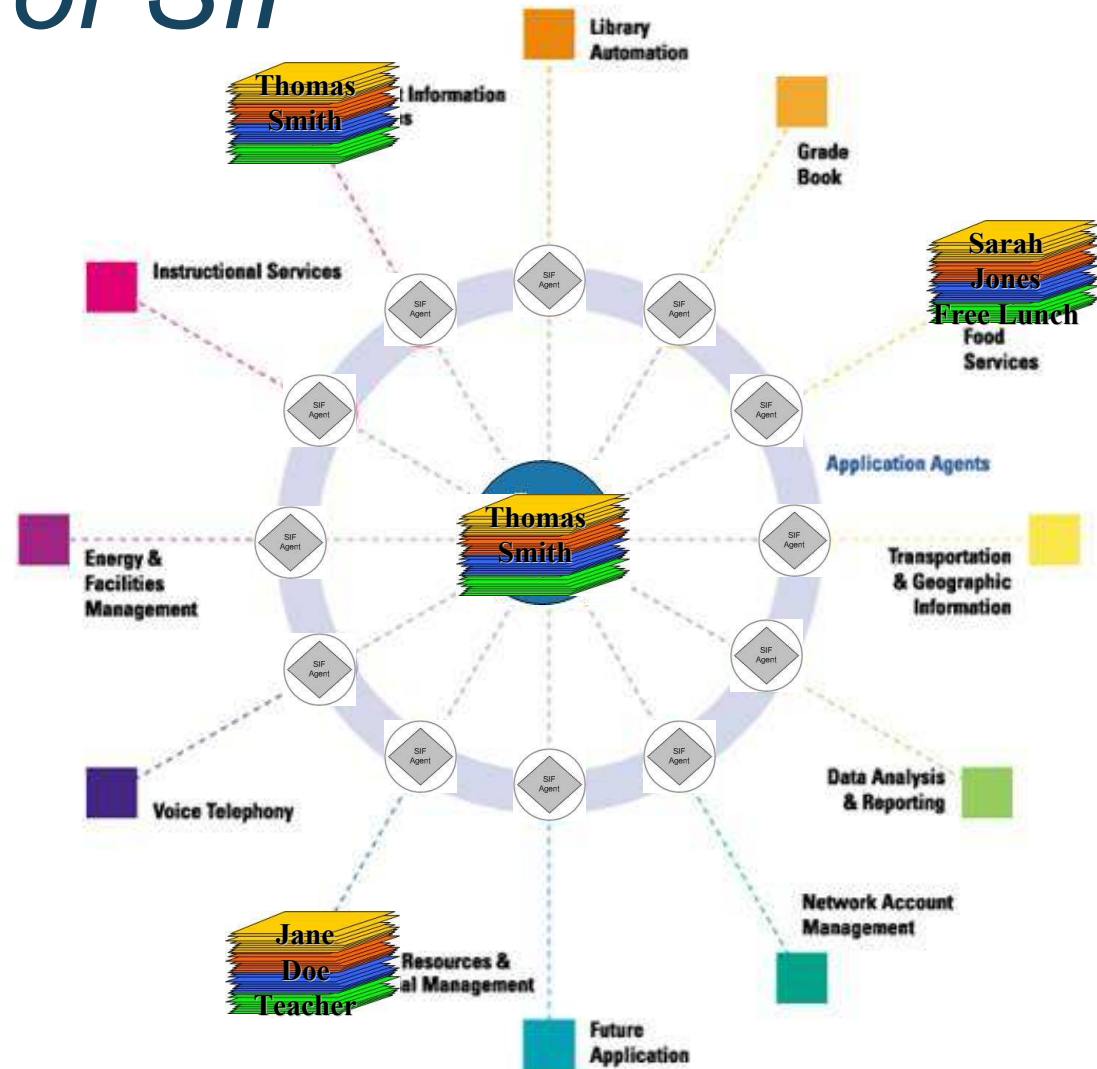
of SIF

Library Automation

Thomas Smith

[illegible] Information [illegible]s

Grade Book

Sarah Jones Free Lunch

Food Services

Instructional Services

SIF Agent

SIF Agent

SIF Agent

SIF Agent

SIF Agent

Application Agents

Energy & Facilities Management

SIF Agent

Thomas Smith

SIF Agent

Transportation & Geographic Information

SIF Agent

SIF Agent

SIF Agent

SIF Agent

SIF Agent

SIF Agent

Voice Telephony

Data Analysis & Reporting

Network Account Management

Jane Doe Teacher

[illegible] Resources & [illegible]al Management

Future Application